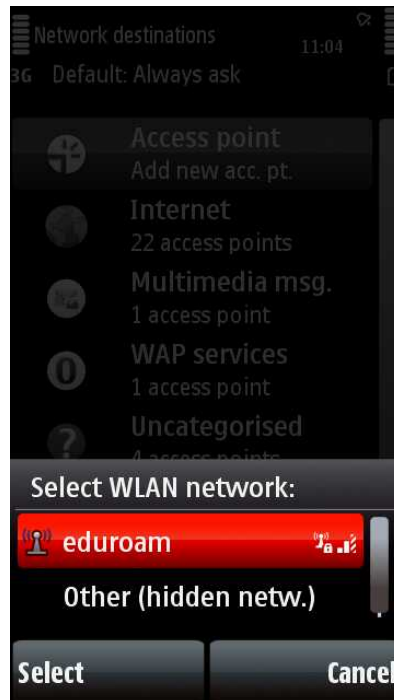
Network destinations
11:04
3G Default: Always ask

Access point
Add new acc. pt.

Internet
22 access points

Multimedia msg.
1 access point

WAP services
1 access point

Uncategorised
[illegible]

Select WLAN network:

eduroam

Other (hidden netw.)

Select

Cancel